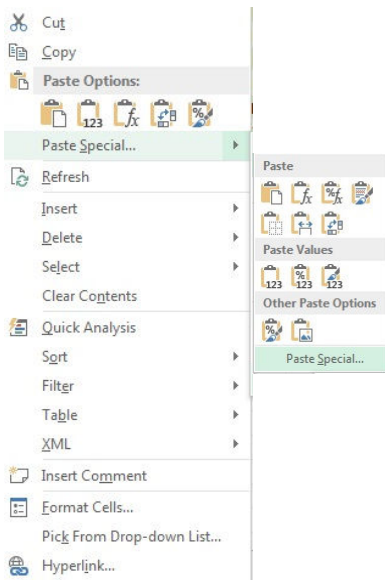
Cut
Copy
Paste Options:
Paste Special...
Refresh
Insert
Delete
Select
Clear Contents
Quick Analysis
Sort
Filter
Table
XML
Insert Comment
Format Cells...
Pick From Drop-down List...
Hyperlink...

Paste
Paste Values
Other Paste Options
Paste Special...